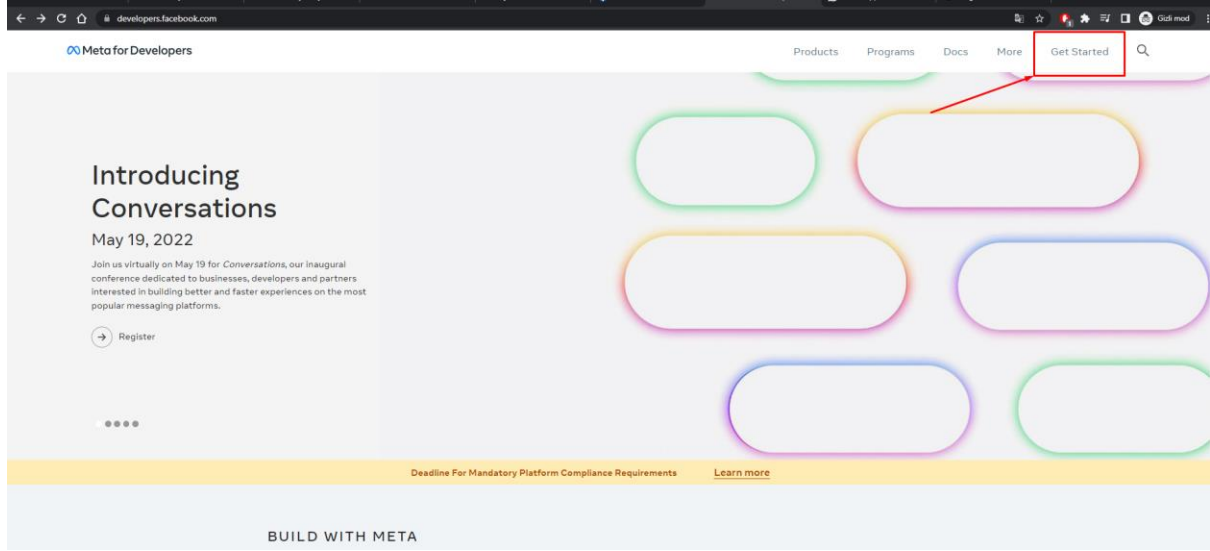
developers.facebook.com

Gizli mod

Meta for Developers

Products Programs Docs More Get Started

Introducing Conversations

May 19, 2022

Join us virtually on May 19 for *Conversations*, our inaugural conference dedicated to businesses, developers and partners interested in building better and faster experiences on the most popular messaging platforms.

Register

Deadline For Mandatory Platform Compliance Requirements Learn more

BUILD WITH META